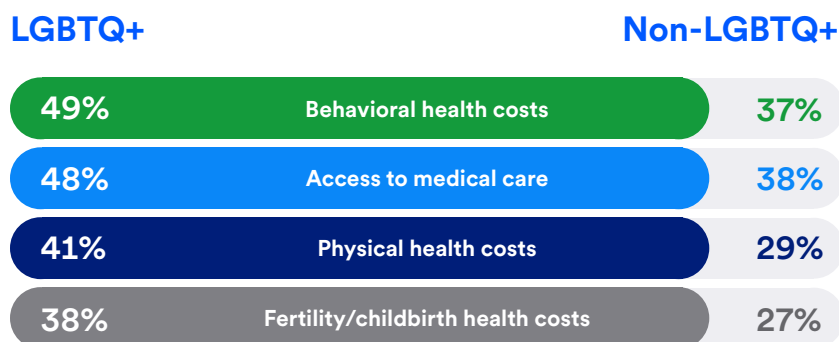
LGBTQ+
Non-LGBTQ+

| LGBTQ+ | | Non-LGBTQ+ |
|---|---|---|
| 49% | Behavioral health costs | 37% |
| 48% | Access to medical care | 38% |
| 41% | Physical health costs | 29% |
| 38% | Fertility/childbirth health costs | 27% |